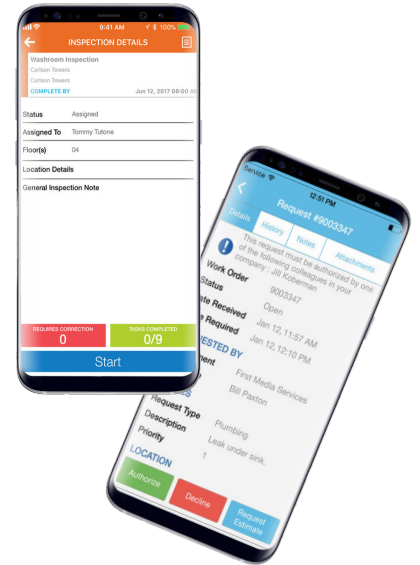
9:41 AM 100%

INSPECTION DETAILS

Washroom Inspection
Carlson Towers
Carlson Towers
COMPLETE BY Jun 12, 2017 08:00 AM

Status Assigned
Assigned To Tommy Tutone
Floor(s) 04
Location Details
General Inspection Note

REQUIRES CORRECTION
0
TASKS COMPLETED
0/9

Start

Service 12:51 PM

Request #9003347

Details History Notes Attachments

This request must be authorized by one of the following colleagues in your company : Jill Koberman

Work Order 9003347
Status Open
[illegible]ate Received Jan 12, 11:57 AM
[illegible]e Required Jan 12, 12:10 PM
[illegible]ESTED BY
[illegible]ment First Media Services
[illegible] Bill Paxton
Request Type Plumbing
Description Leak under sink.
Priority 1
LOCATION

Authorize
Decline
Request Estimate